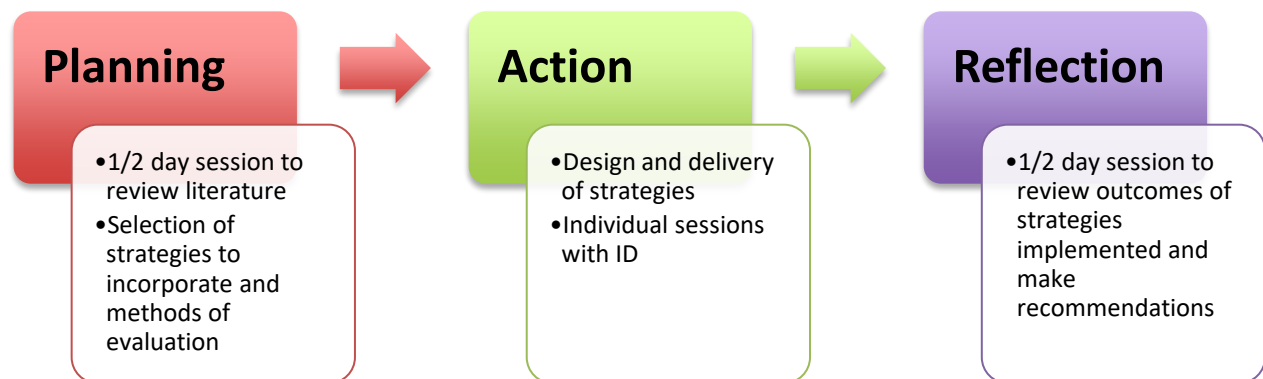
Planning

•1/2 day session to review literature
•Selection of strategies to incorporate and methods of evaluation

Action

•Design and delivery of strategies
•Individual sessions with ID

Reflection

•1/2 day session to review outcomes of strategies implemented and make recommendations